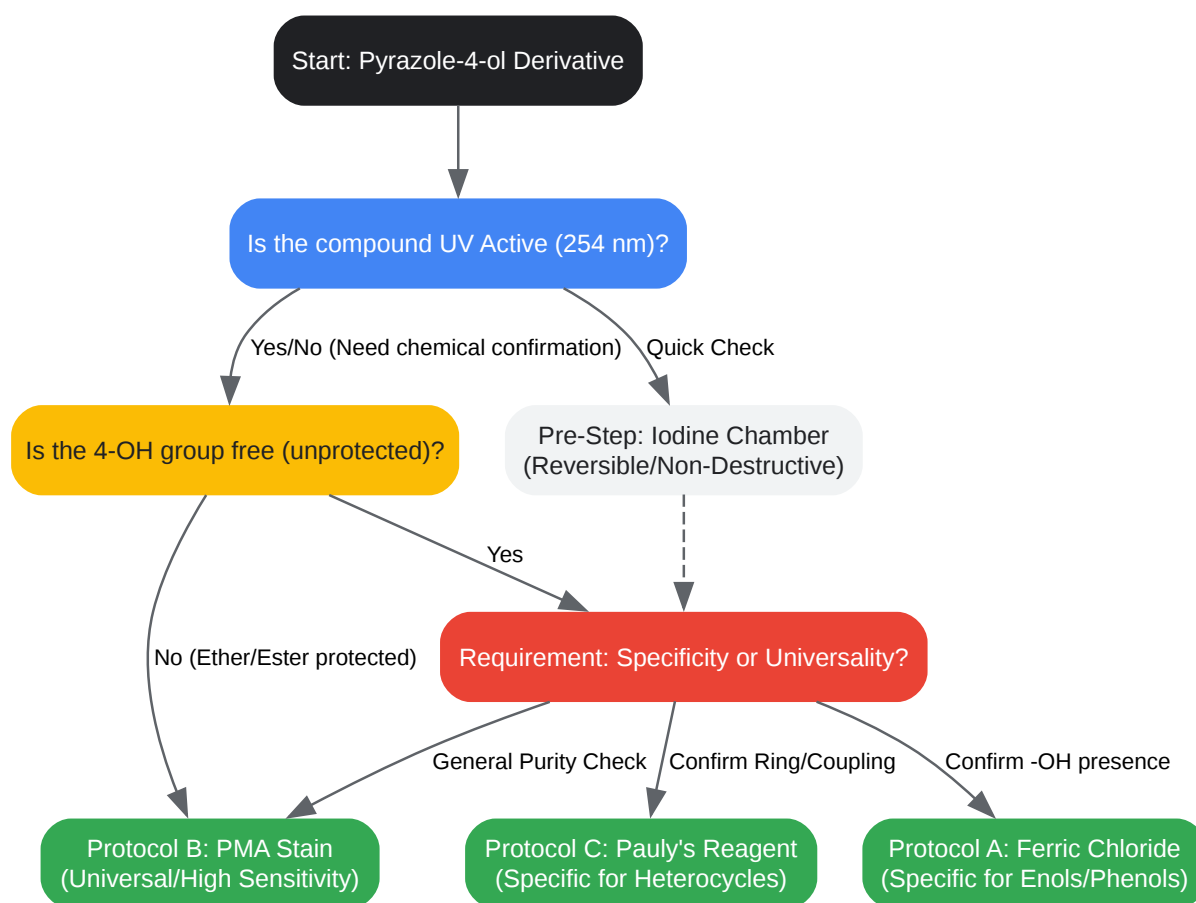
Start: Pyrazole-4-ol Derivative

Is the compound UV Active (254 nm)?

Yes/No (Need chemical confirmation)

Quick Check

Is the 4-OH group free (unprotected)?

Pre-Step: Iodine Chamber (Reversible/Non-Destructive)

Yes

No (Ether/Ester protected)

Requirement: Specificity or Universality?

General Purity Check

Confirm Ring/Coupling

Confirm -OH presence

Protocol B: PMA Stain (Universal/High Sensitivity)

Protocol C: Pauly's Reagent (Specific for Heterocycles)

Protocol A: Ferric Chloride (Specific for Enols/Phenols)